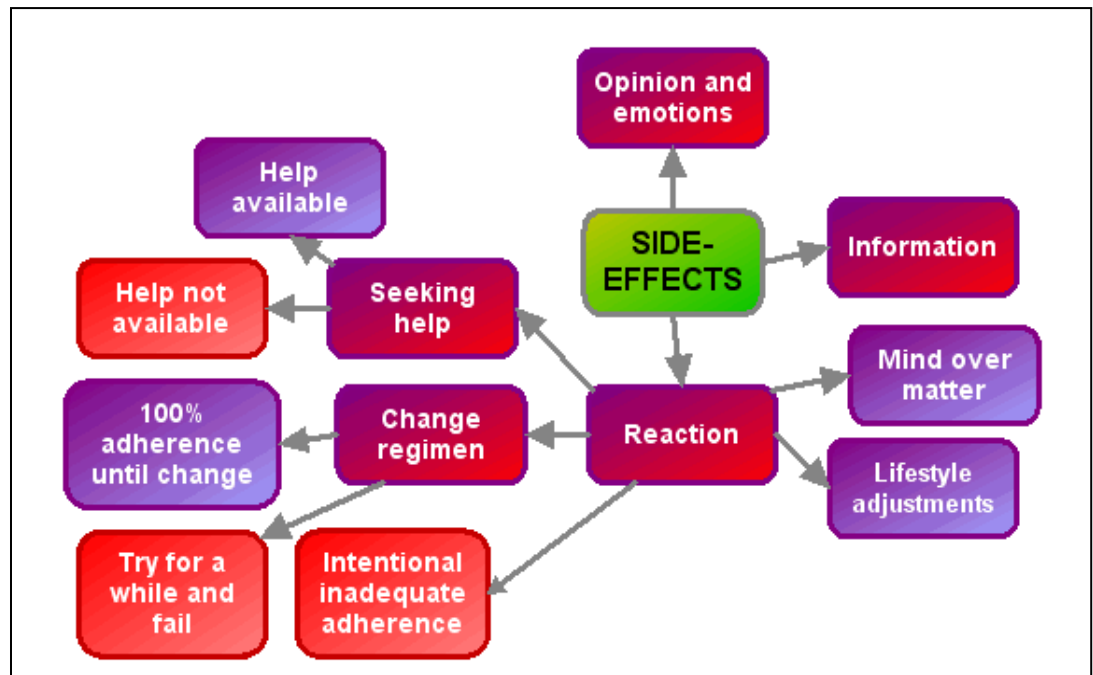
Opinion and emotions

Help available

SIDE-EFFECTS

Information

Help not available

Seeking help

Mind over matter

100% adherence until change

Change regimen

Reaction

Lifestyle adjustments

Try for a while and fail

Intentional inadequate adherence